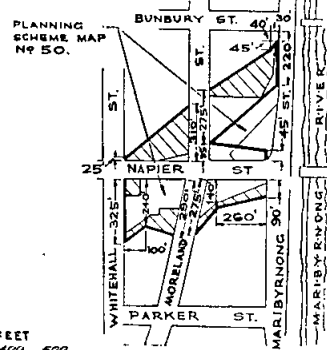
PLANNING SCHEME MAP Nº 50.

BUNBURY ST.

40'

30

45'

ST.

220'

ST.

ST.

RIVER

210'

275'

45'

25'

NAPIER

ST

240

325'

275'

260'

100'

90'

WHITEHALL

MORELAND

MARIBYRNONG

MARIBYRNONG

PARKER

ST.

FEET

400 500